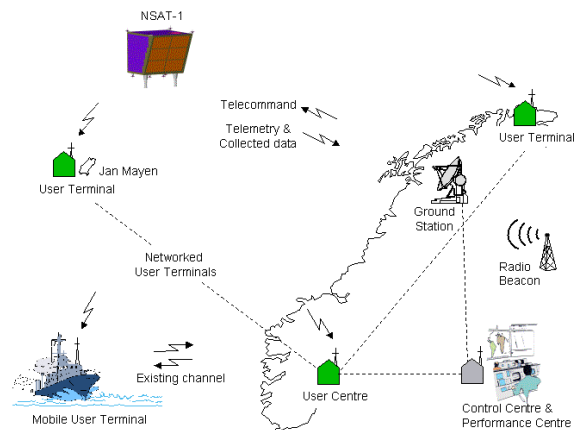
NSAT-1

Telecommand

Telemetry & Collected data

User Terminal

Jan Mayen

User Terminal

Ground Station

Radio Beacon

Networked User Terminals

Existing channel

Mobile User Terminal

User Centre

Control Centre & Performance Centre